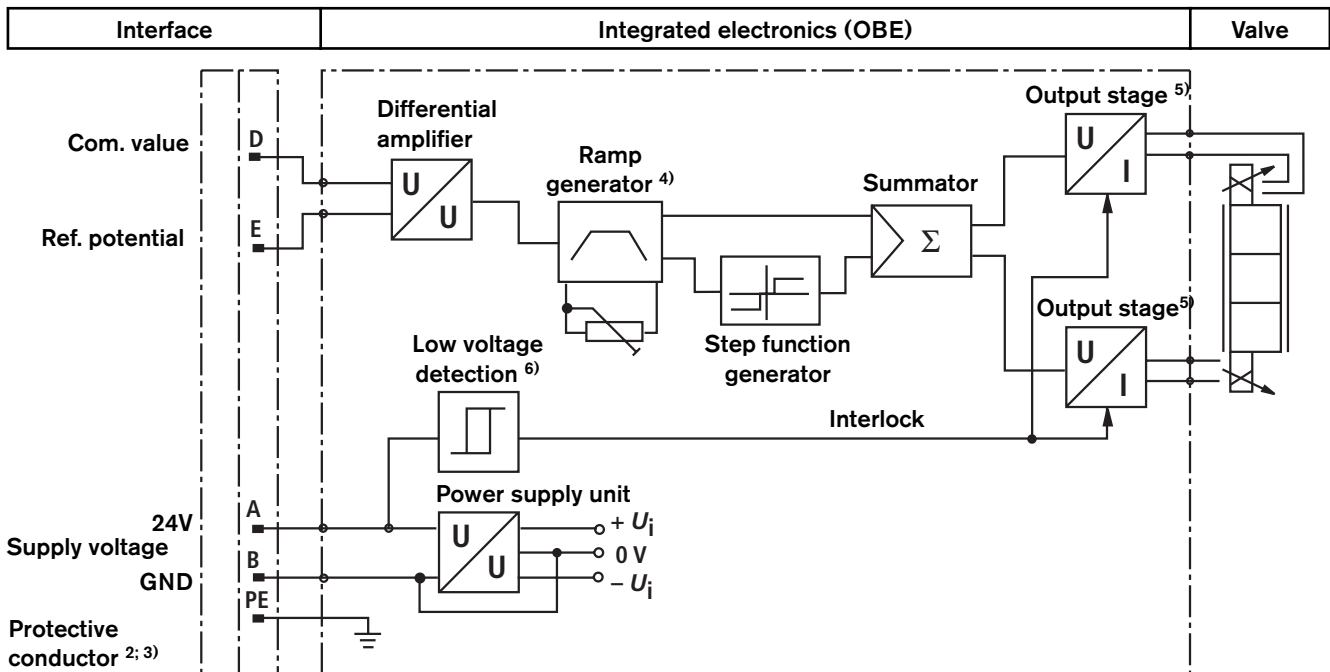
| Interface | Integrated electronics (OBE) | Valve |
|---|---|---|

Com. value
D
Ref. potential
E

Differential amplifier
U
U

Ramp generator $^{4)}$

Step function generator

Summator
$\Sigma$

Output stage $^{5)}$
U
I

Output stage$^{5)}$
U
I

Low voltage detection $^{6)}$

Interlock

Power supply unit
U
U
$+ U_i$
0 V
$- U_i$

24V
Supply voltage
GND
A
B
PE

Protective conductor $^{2; 3)}$